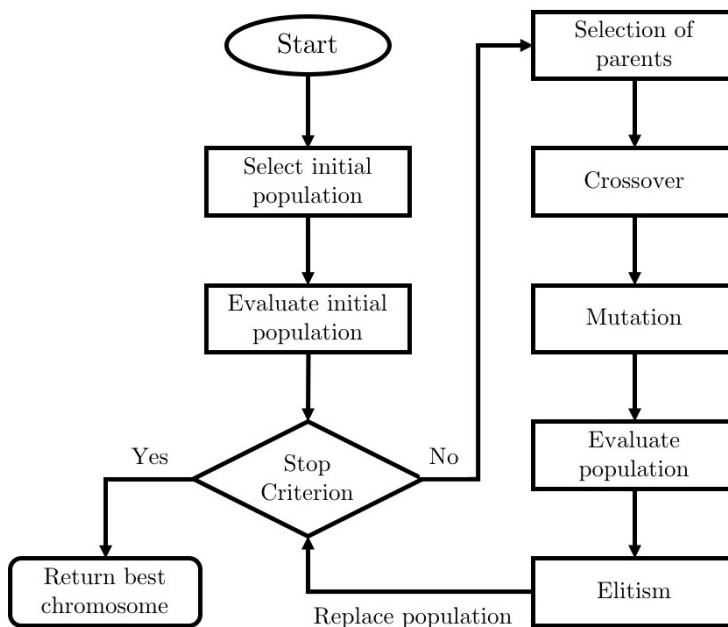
Start

Select initial population

Evaluate initial population

Stop Criterion

Yes

No

Return best chromosome

Selection of parents

Crossover

Mutation

Evaluate population

Elitism

Replace population